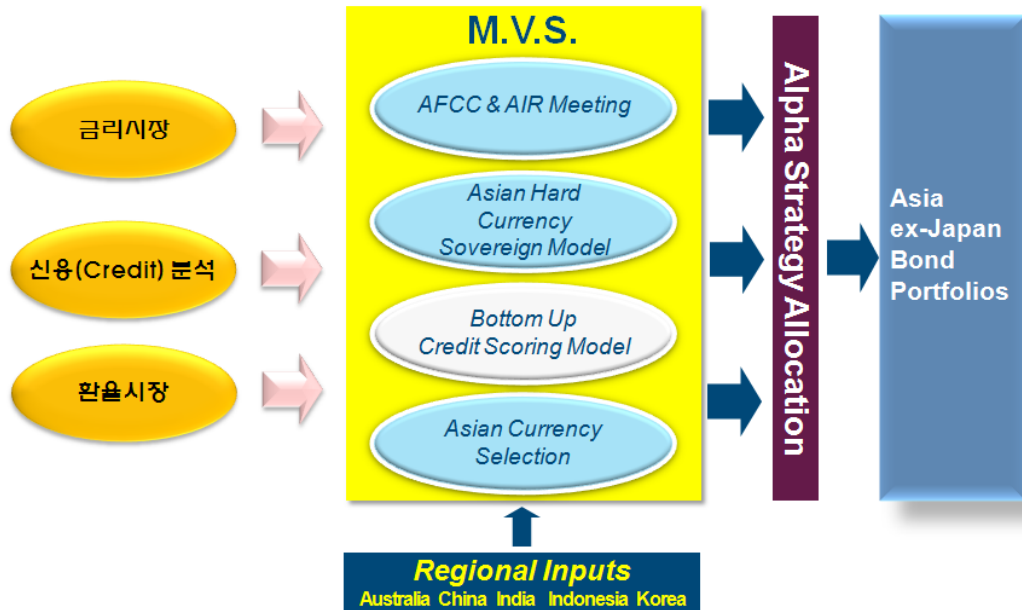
금리시장

신용(Credit) 분석

환율시장

M.V.S.

AFCC & AIR Meeting

Asian Hard Currency Sovereign Model

Bottom Up Credit Scoring Model

Asian Currency Selection

Alpha Strategy Allocation

Asia ex-Japan Bond Portfolios

Regional Inputs
Australia China India Indonesia Korea